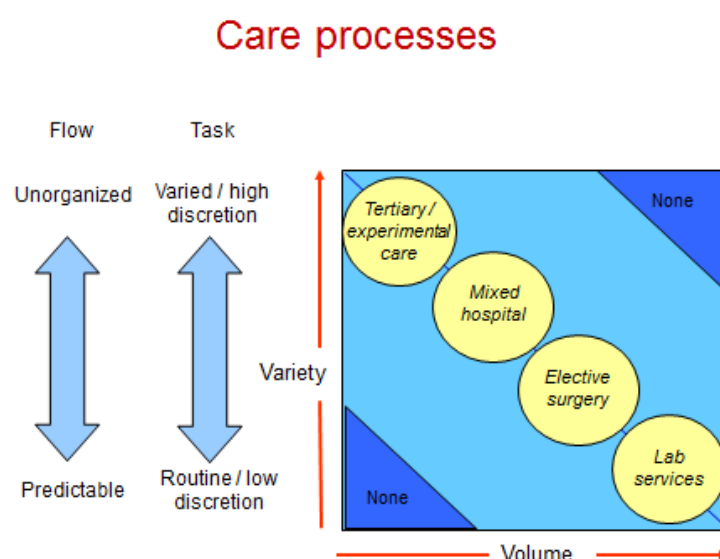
Care processes

Flow

Task

Unorganized

Varied / high discretion

Predictable

Routine / low discretion

Variety

None

Tertiary / experimental care

Mixed hospital

Elective surgery

Lab services

None

Volume